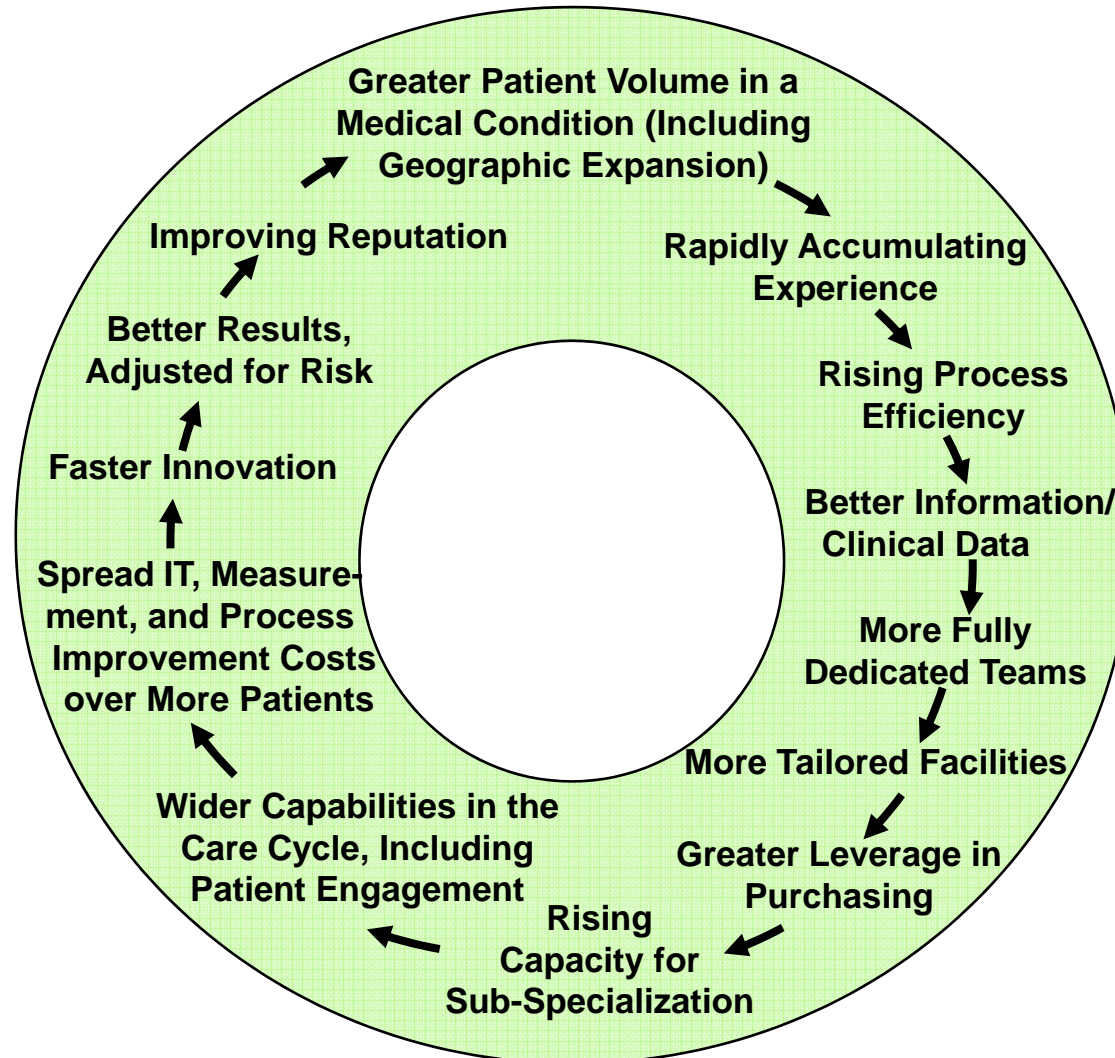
Greater Patient Volume in a Medical Condition (Including Geographic Expansion)

Rapidly Accumulating Experience

Rising Process Efficiency

Better Information/ Clinical Data

More Fully Dedicated Teams

More Tailored Facilities

Greater Leverage in Purchasing

Rising Capacity for Sub-Specialization

Wider Capabilities in the Care Cycle, Including Patient Engagement

Spread IT, Measurement, and Process Improvement Costs over More Patients

Faster Innovation

Better Results, Adjusted for Risk

Improving Reputation